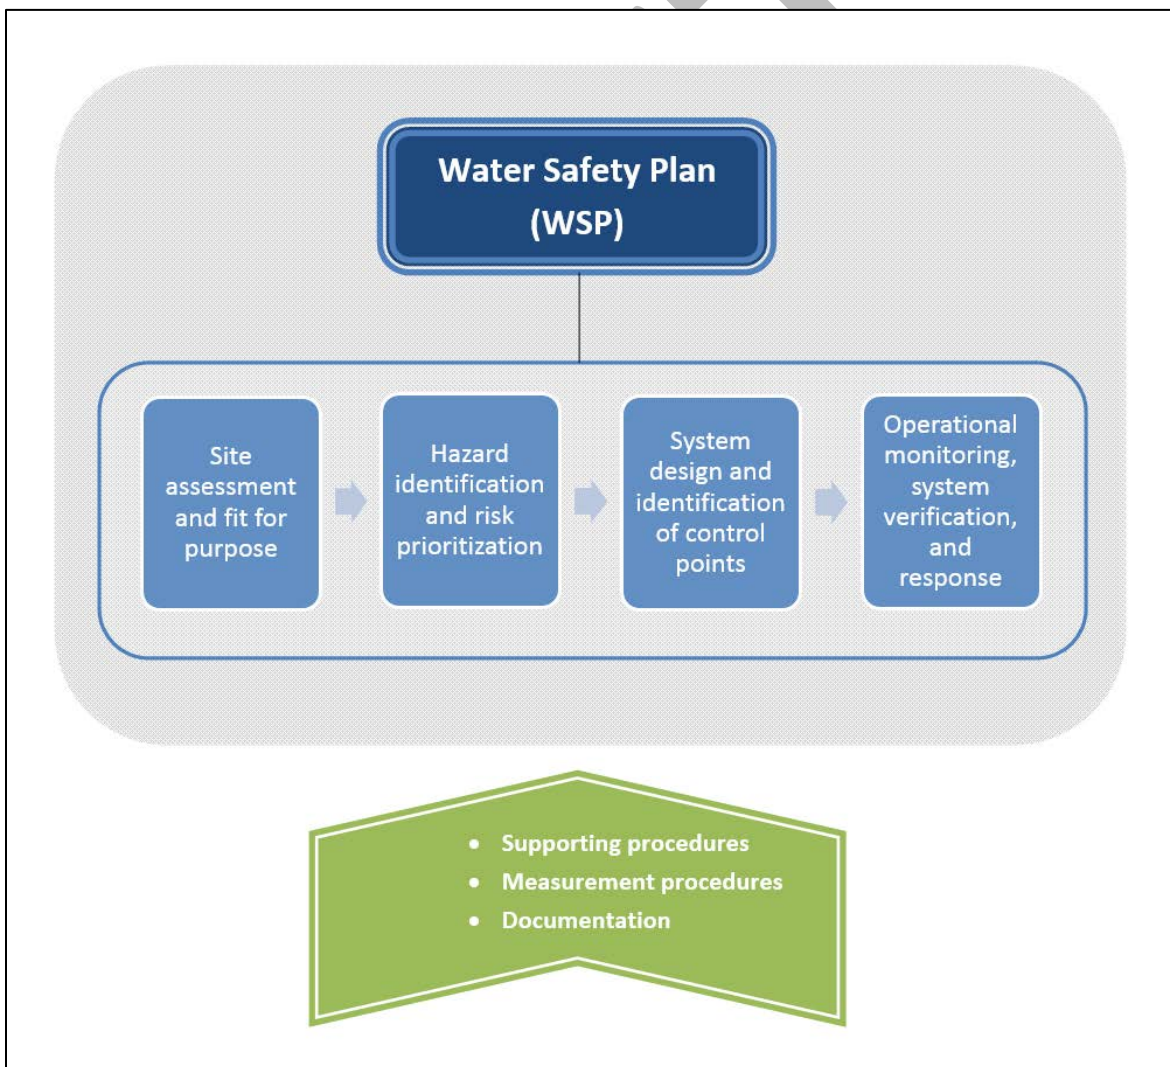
Water Safety Plan (WSP)

Site assessment and fit for purpose

Hazard identification and risk prioritization

System design and identification of control points

Operational monitoring, system verification, and response

- Supporting procedures
- Measurement procedures
- Documentation